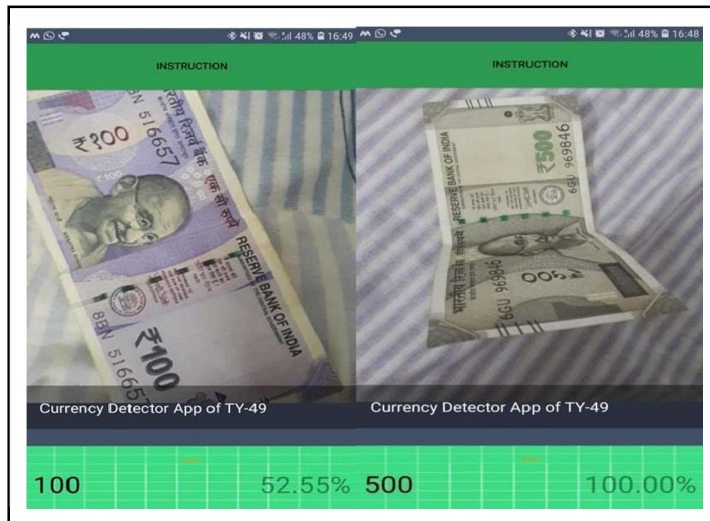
48% 16:49

INSTRUCTION

रतीय रिज़र्व बैंक
₹१00
8BN 516657
एक सौ रुपये
RESERVE BANK OF INDIA
₹100
8BN 51665

Currency Detector App of TY-49

100 52.55%

48% 16:48

INSTRUCTION

RESERVE BANK OF INDIA
₹500
6GU 969846
भारतीय रिज़र्व बैंक
500
6GU 969846

Currency Detector App of TY-49

500 100.00%